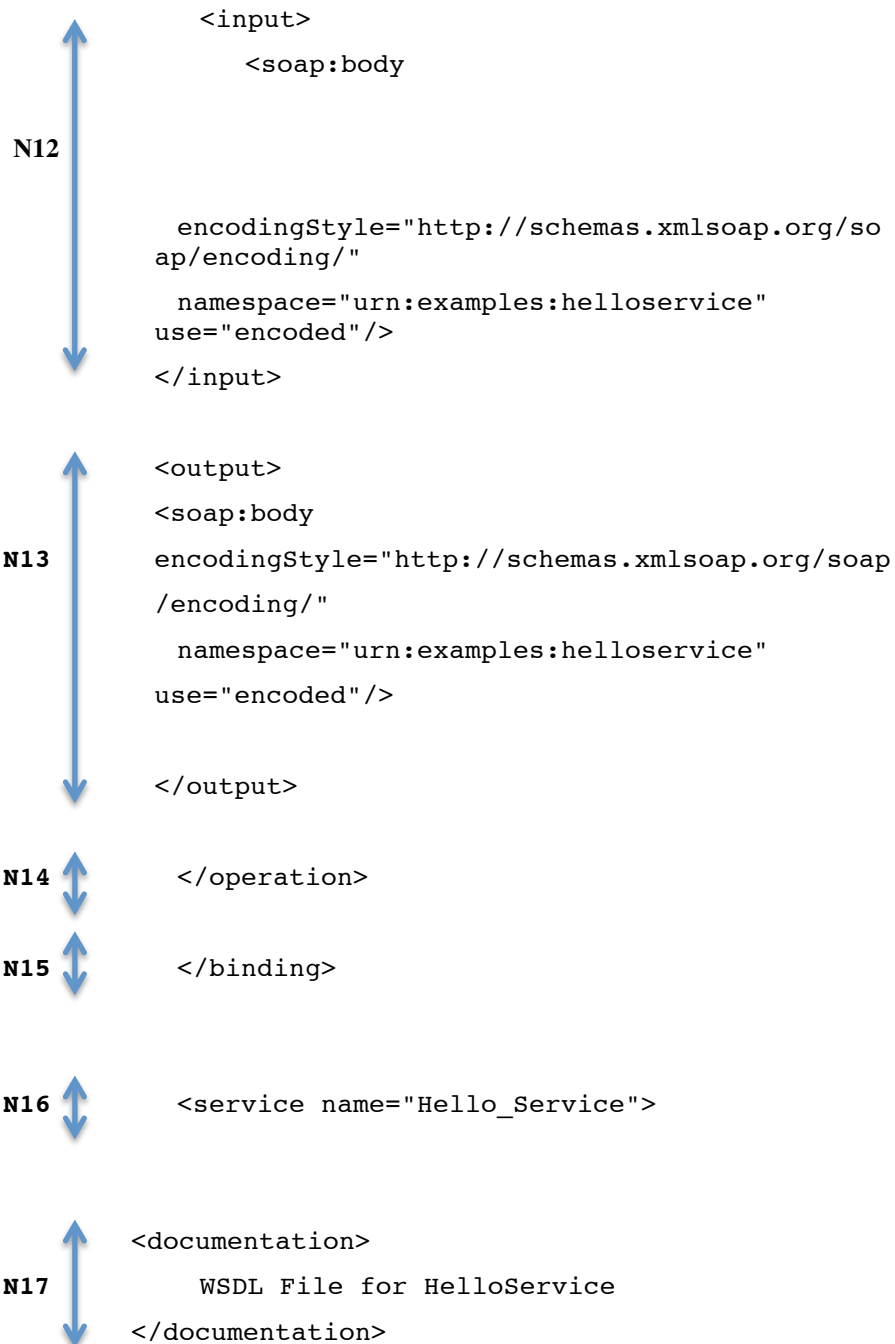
N12
<input>
<soap:body
encodingStyle="http://schemas.xmlsoap.org/soap/encoding/"
namespace="urn:examples:helloservice" use="encoded"/>
</input>

N13
<output>
<soap:body
encodingStyle="http://schemas.xmlsoap.org/soap/encoding/"
namespace="urn:examples:helloservice"
use="encoded"/>

</output>

N14
</operation>

N15
</binding>

N16
<service name="Hello_Service">

N17
<documentation>
WSDL File for HelloService
</documentation>